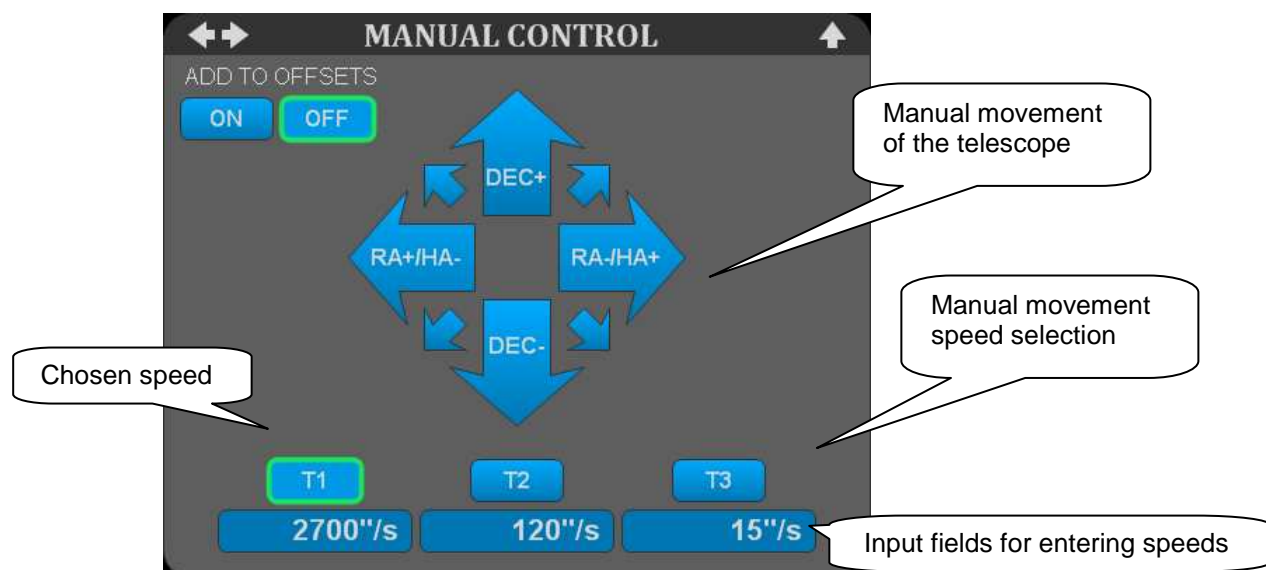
MANUAL CONTROL

ADD TO OFFSETS

ON OFF

Manual movement of the telescope

DEC+

RA+/HA-

RA-/HA+

DEC-

Manual movement speed selection

Chosen speed

T1

T2

T3

2700''/s

120''/s

15''/s

Input fields for entering speeds